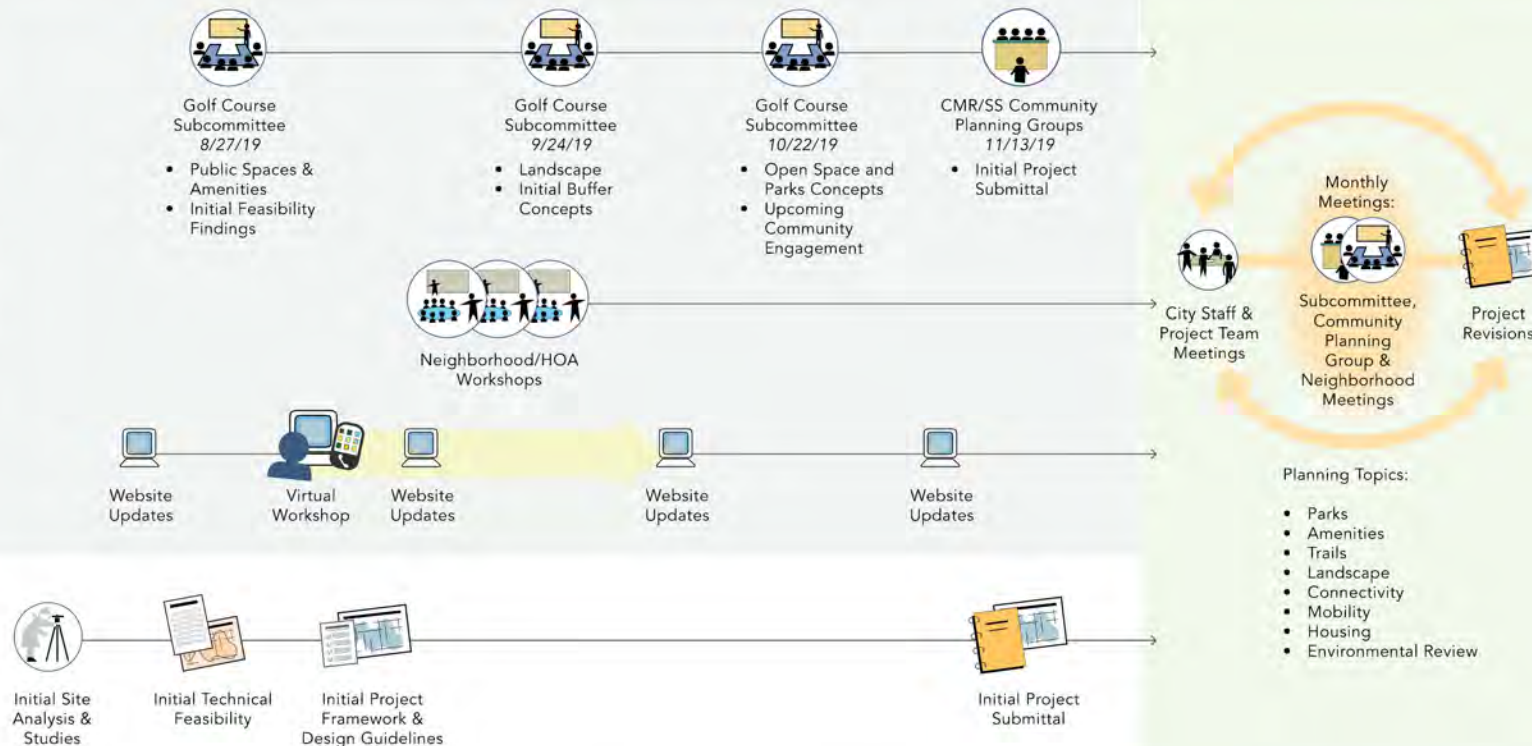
Golf Course Subcommittee
8/27/19
• Public Spaces & Amenities
• Initial Feasibility Findings

Golf Course Subcommittee
9/24/19
• Landscape
• Initial Buffer Concepts

Golf Course Subcommittee
10/22/19
• Open Space and Parks Concepts
• Upcoming Community Engagement

CMR/SS Community Planning Groups
11/13/19
• Initial Project Submittal

Neighborhood/HOA Workshops

Website Updates

Virtual Workshop

Website Updates

Website Updates

Website Updates

Initial Site Analysis & Studies

Initial Technical Feasibility

Initial Project Framework & Design Guidelines

Initial Project Submittal

Monthly Meetings:

City Staff & Project Team Meetings

Subcommittee, Community Planning Group & Neighborhood Meetings

Project Revisions

Planning Topics:
• Parks
• Amenities
• Trails
• Landscape
• Connectivity
• Mobility
• Housing
• Environmental Review